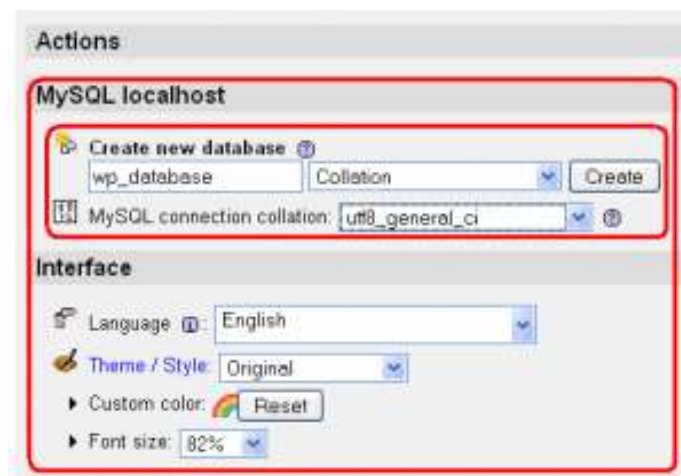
Actions

MySQL localhost

Create new database

wp_database

Collation

Create

MySQL connection collation: utf8_general_ci

Interface

Language: English

Theme / Style: Original

Custom color: Reset

Font size: 82%